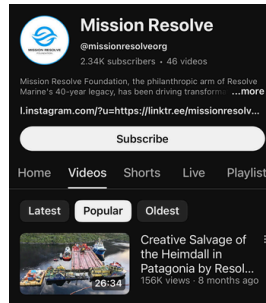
MISSION RESOLVE

Mission Resolve

@missionresolveorg

2.34K subscribers • 46 videos

Mission Resolve Foundation, the philanthropic arm of Resolve Marine's 40-year legacy, has been driving transform ...more

l.instagram.com/?u=https://linktr.ee/missionresolv...

Subscribe

Home Videos Shorts Live Playlist

Latest Popular Oldest

26:34

Creative Salvage of the Heimdall in Patagonia by Resol...

156K views • 8 months ago